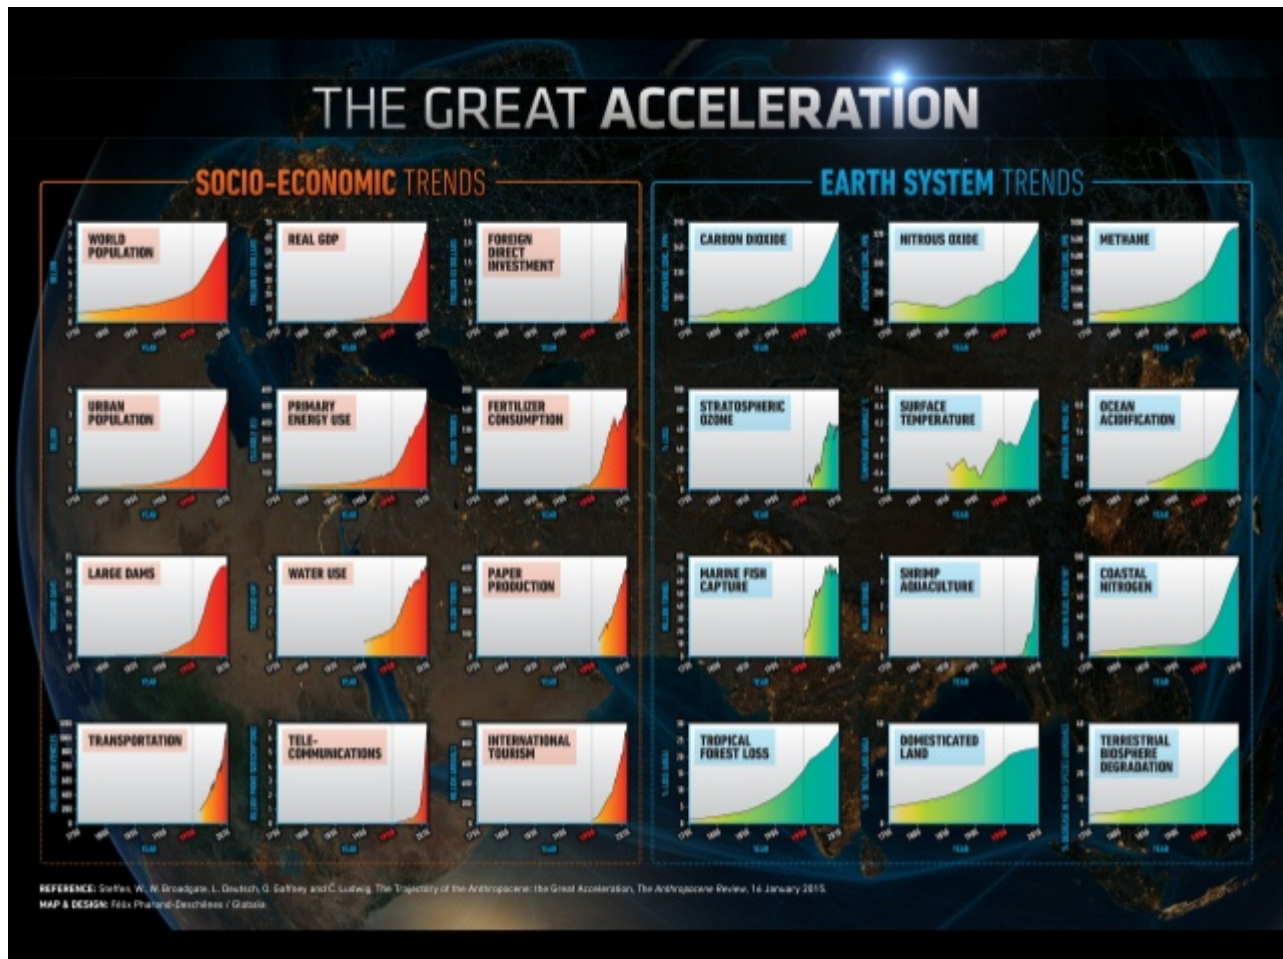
THE GREAT ACCELERATION

SOCIO-ECONOMIC TRENDS

WORLD POPULATION

REAL GDP

FOREIGN DIRECT INVESTMENT

URBAN POPULATION

PRIMARY ENERGY USE

FERTILIZER CONSUMPTION

LARGE DAMS

WATER USE

PAPER PRODUCTION

TRANSPORTATION

TELE-COMMUNICATIONS

INTERNATIONAL TOURISM

EARTH SYSTEM TRENDS

CARBON DIOXIDE

NITROUS OXIDE

METHANE

STRATOSPHERIC OZONE

SURFACE TEMPERATURE

OCEAN ACIDIFICATION

MARINE FISH CAPTURE

SHRIMP AQUACULTURE

COASTAL NITROGEN

TROPICAL FOREST LOSS

DOMESTICATED LAND

TERRESTRIAL BIOSPHERE DEGRADATION

REFERENCE: Steffen, W., W. Broadgate, L. Deutsch, O. Gaffney and C. Ludwig. The Trajectory of the Anthropocene: the Great Acceleration. The Anthropocene Review, 16 January 2015.
MAP & DESIGN: Félix Pharand-Deschênes / Globaïa